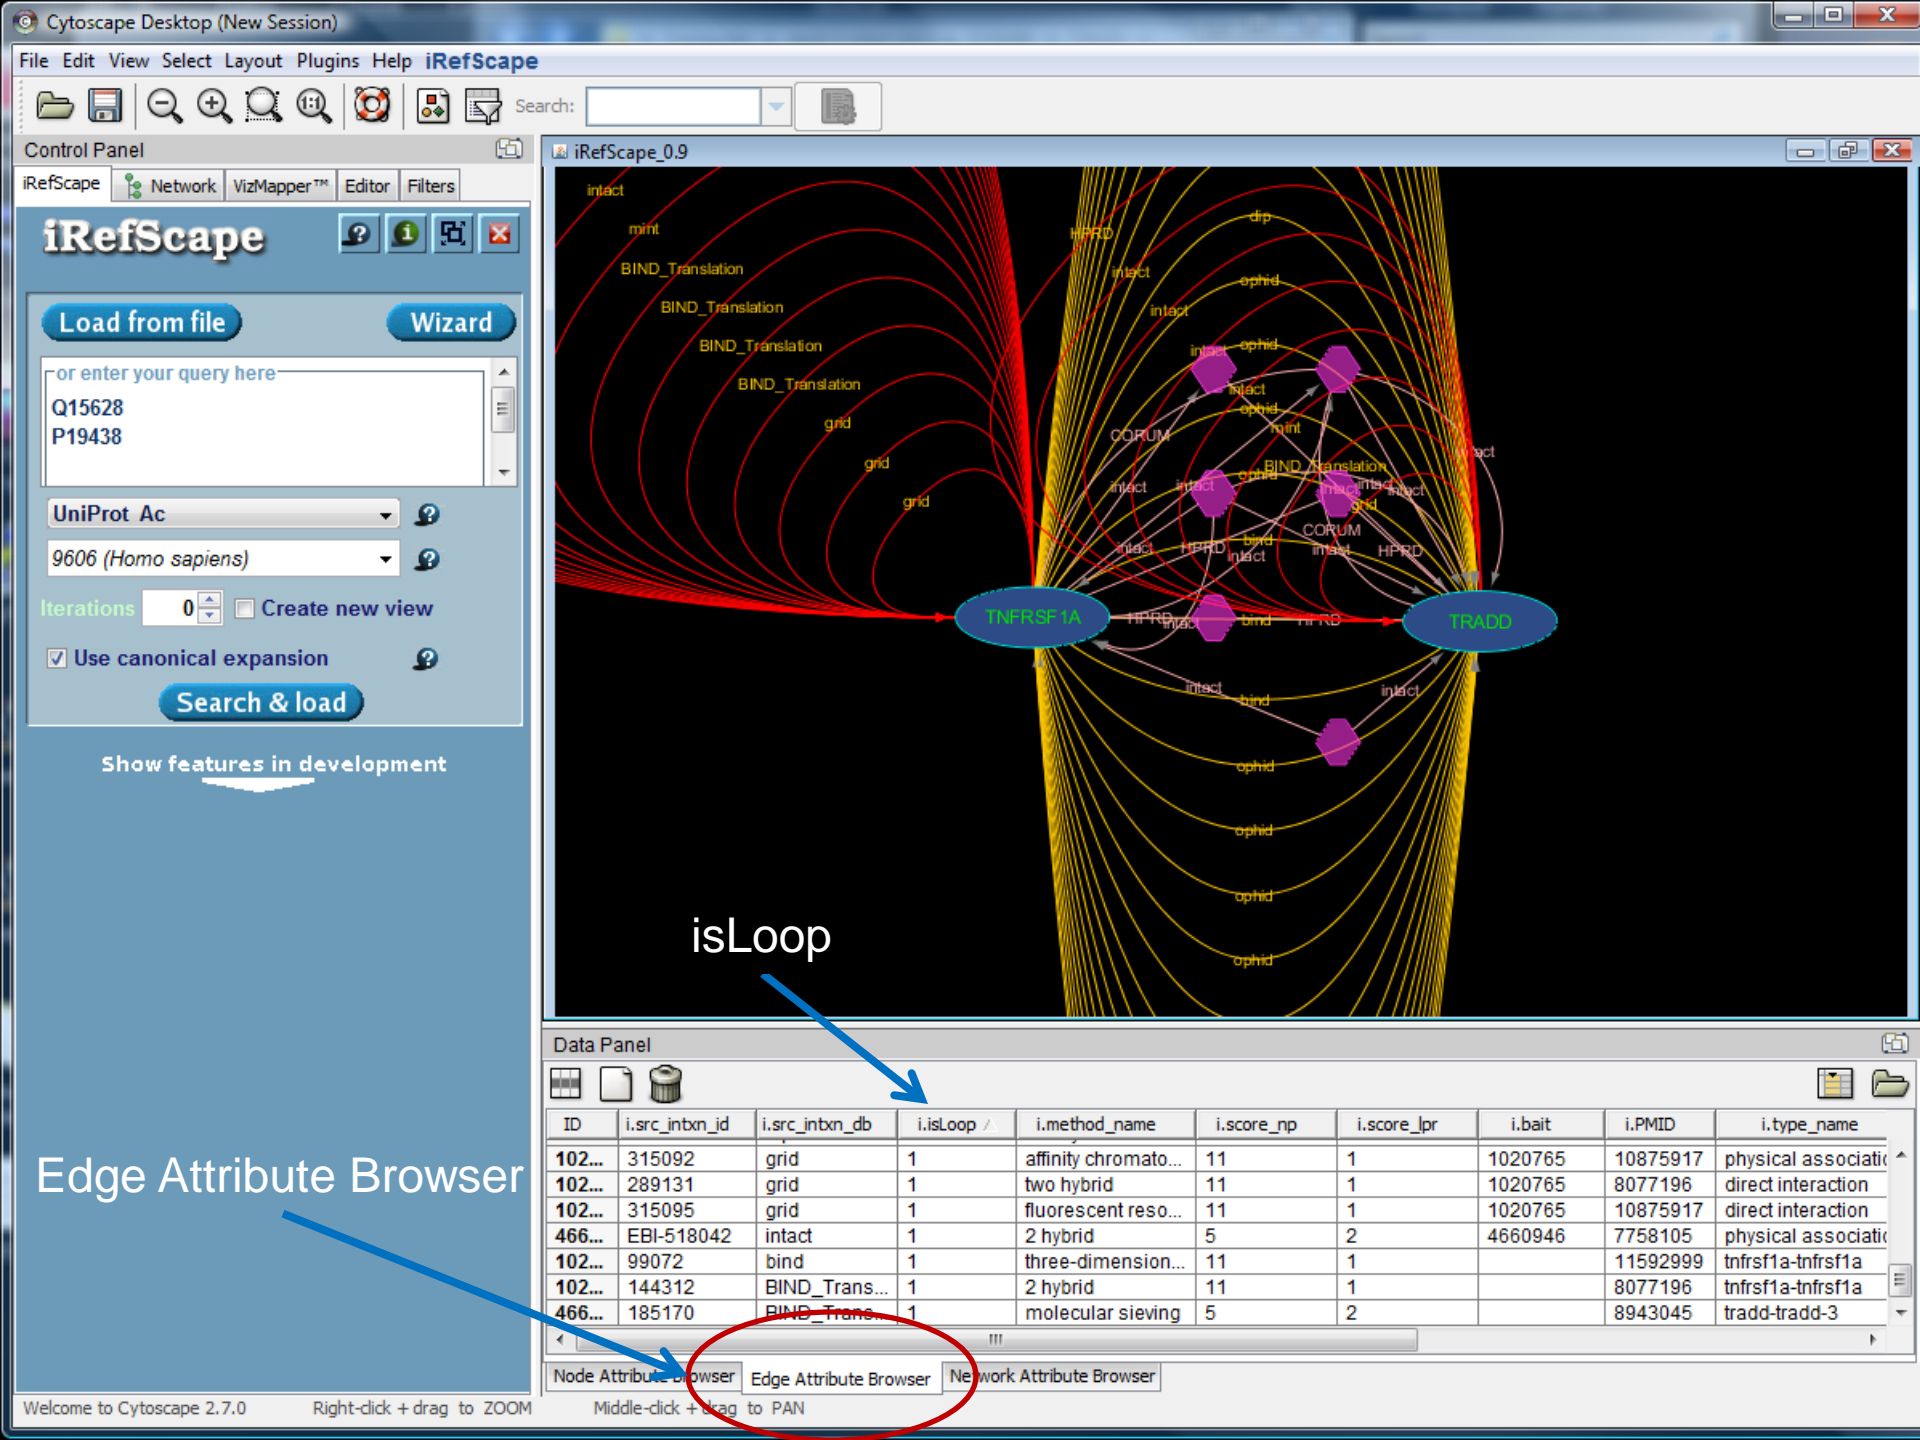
Cytoscape Desktop (New Session)

File Edit View Select Layout Plugins Help iRefScape

Search:

Control Panel

iRefScape Network VizMapper™ Editor Filters

iRefScape

Load from file Wizard

or enter your query here

Q15628
P19438

UniProt Ac

9606 (Homo sapiens)

Iterations 0 Create new view

Use canonical expansion

Search & load

Show features in development

iRefScape_0.9

intact
mint
BIND_Translation
BIND_Translation
BIND_Translation
BIND_Translation
grid
grid
grid
HPRD
dip
intact
ophid
intact
intact
ophid
intact
ophid
mint
CORUM
BIND_Translation
intact
intact
ophid
intact
intact
grid
CORUM
intact
HPRD
bind
intact
intact
HPRD
TNFRSF1A
HPRD
intact
bind
HPRD
TRADD
intact
bind
intact
ophid
ophid
ophid
ophid

isLoop

Data Panel

| ID | i.src_intxn_id | i.src_intxn_db | i.isLoop | i.method_name | i.score_np | i.score_lpr | i.bait | i.PMID | i.type_name |
|---|---|---|---|---|---|---|---|---|---|
| 102... | 315092 | grid | 1 | affinity chromato... | 11 | 1 | 1020765 | 10875917 | physical associati |
| 102... | 289131 | grid | 1 | two hybrid | 11 | 1 | 1020765 | 8077196 | direct interaction |
| 102... | 315095 | grid | 1 | fluorescent reso... | 11 | 1 | 1020765 | 10875917 | direct interaction |
| 466... | EBI-518042 | intact | 1 | 2 hybrid | 5 | 2 | 4660946 | 7758105 | physical associati |
| 102... | 99072 | bind | 1 | three-dimension... | 11 | 1 | | 11592999 | tnfrsf1a-tnfrsf1a |
| 102... | 144312 | BIND_Trans... | 1 | 2 hybrid | 11 | 1 | | 8077196 | tnfrsf1a-tnfrsf1a |
| 466... | 185170 | BIND_Trans... | 1 | molecular sieving | 5 | 2 | | 8943045 | tradd-tradd-3 |

Edge Attribute Browser

Node Attribute Browser Edge Attribute Browser Network Attribute Browser

Welcome to Cytoscape 2.7.0 Right-click + drag to ZOOM Middle-click + drag to PAN